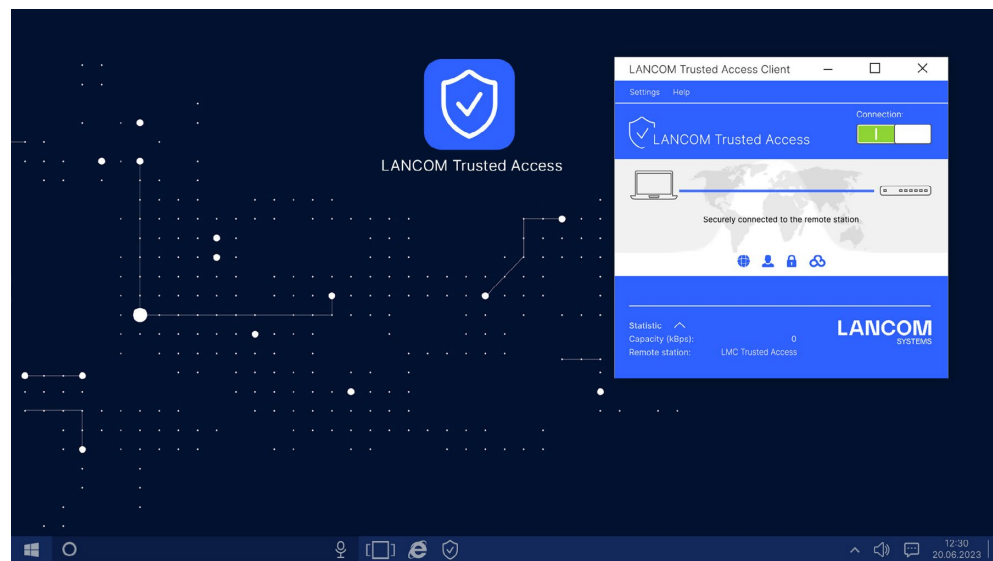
LANCOM Trusted Access

LANCOM Trusted Access Client

Settings Help

Connection:

LANCOM Trusted Access

Securely connected to the remote station

Statistic
Capacity (kBps): 0
Remote station: LMC Trusted Access

LANCOM
SYSTEMS

12:30
20.06.2023